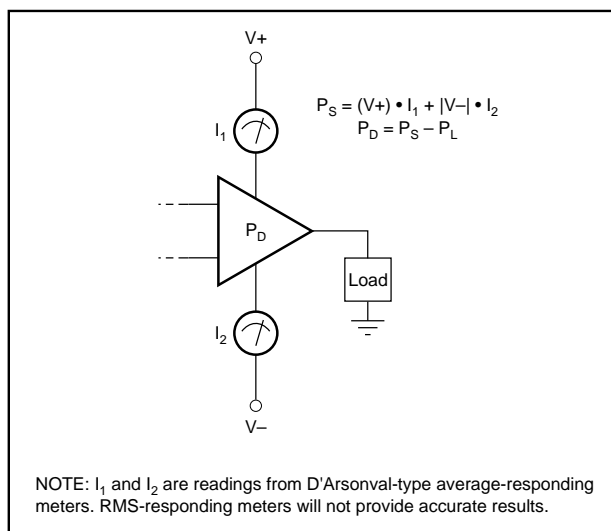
V+

$P_S = (V+) \bullet I_1 + |V-| \bullet I_2$
$P_D = P_S - P_L$

$I_1$

$P_D$

Load

$I_2$

V–

NOTE: $I_1$ and $I_2$ are readings from D'Arsonval-type average-responding meters. RMS-responding meters will not provide accurate results.